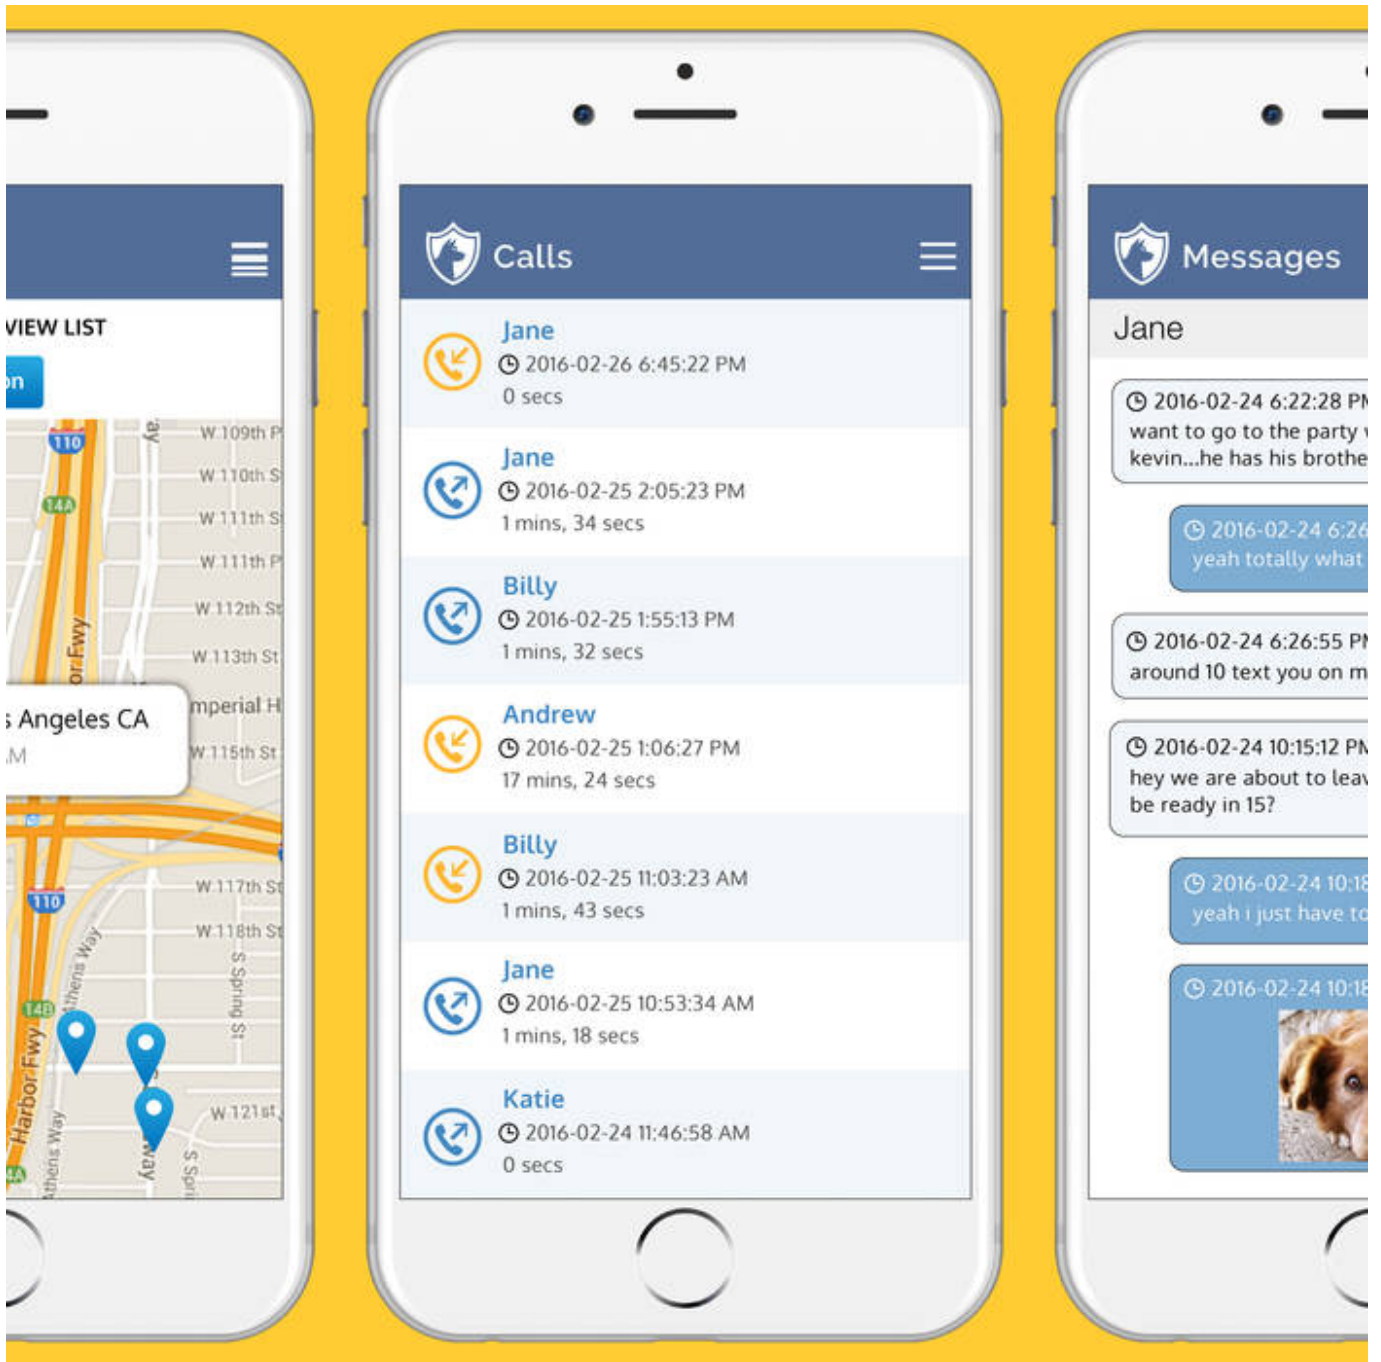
VIEW LIST

on

110
14A
W 109th P
W 110th S
W 111th S
W 111th P
W 112th S
W 113th St
or Fwy
ay
s Angeles CA
.M
mperial H
W 115th St
W 117th St
W 118th St
110
Athens Way
14B
S Spring St
Harbor Fwy
Athens Way
Way
W 121st
S Spri

Calls

Jane
2016-02-26 6:45:22 PM
0 secs

Jane
2016-02-25 2:05:23 PM
1 mins, 34 secs

Billy
2016-02-25 1:55:13 PM
1 mins, 32 secs

Andrew
2016-02-25 1:06:27 PM
17 mins, 24 secs

Billy
2016-02-25 11:03:23 AM
1 mins, 43 secs

Jane
2016-02-25 10:53:34 AM
1 mins, 18 secs

Katie
2016-02-24 11:46:58 AM
0 secs

Messages

Jane

2016-02-24 6:22:28 PM
want to go to the party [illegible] kevin...he has his brothe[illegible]

2016-02-24 6:2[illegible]
yeah totally what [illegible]

2016-02-24 6:26:55 PM
around 10 text you on m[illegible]

2016-02-24 10:15:12 PM
hey we are about to leav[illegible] be ready in 15?

2016-02-24 10:1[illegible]
yeah i just have to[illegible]

2016-02-24 10:1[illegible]